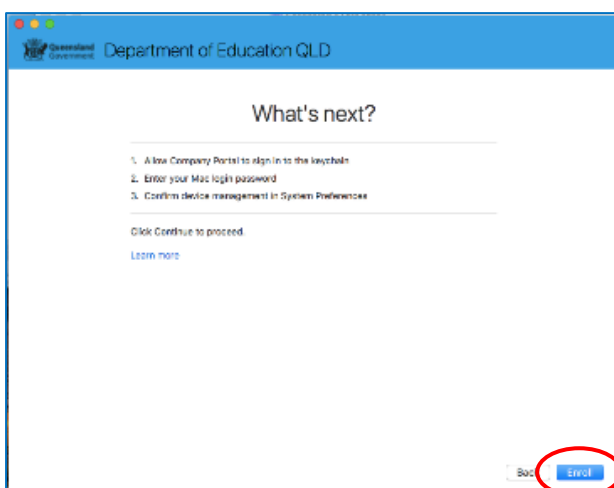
Queensland Government Department of Education QLD

What's next?

1. Allow Company Portal to sign in to the keychain
2. Enter your Mac login password
3. Confirm device management in System Preferences

Click Continue to proceed.

Learn more

Bac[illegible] Enroll